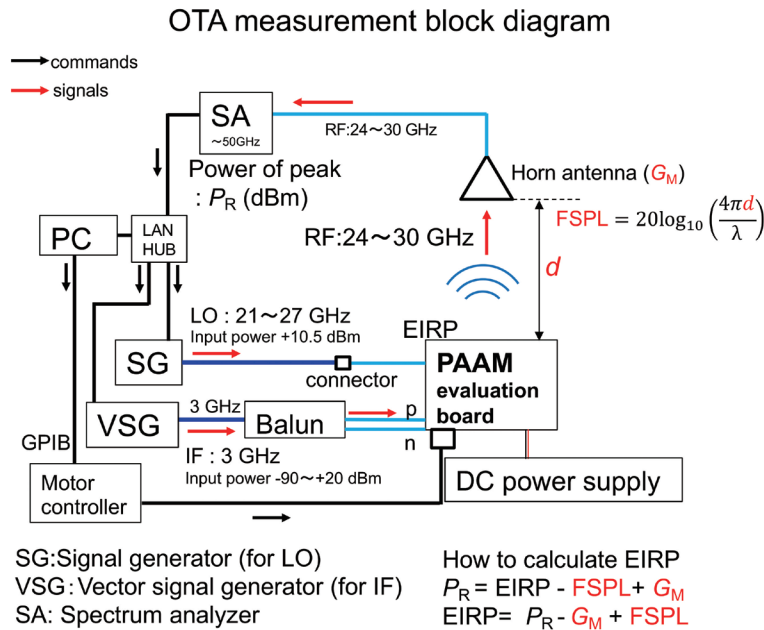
OTA measurement block diagram

commands
signals

SA
~50GHz

RF:24～30 GHz

Power of peak
: $P_R$ (dBm)

Horn antenna ($G_M$)

$\text{FSPL} = 20\log_{10}\left(\frac{4\pi d}{\lambda}\right)$

PC

LAN HUB

RF:24～30 GHz

$d$

LO : 21～27 GHz
Input power +10.5 dBm

EIRP

SG

connector

PAAM evaluation board

VSG

3 GHz

Balun

p

n

GPIB

IF : 3 GHz
Input power -90～+20 dBm

Motor controller

DC power supply

SG:Signal generator (for LO)
VSG:Vector signal generator (for IF)
SA: Spectrum analyzer

How to calculate EIRP
$P_R$ = EIRP - FSPL+ $G_M$
EIRP= $P_R$ - $G_M$ + FSPL